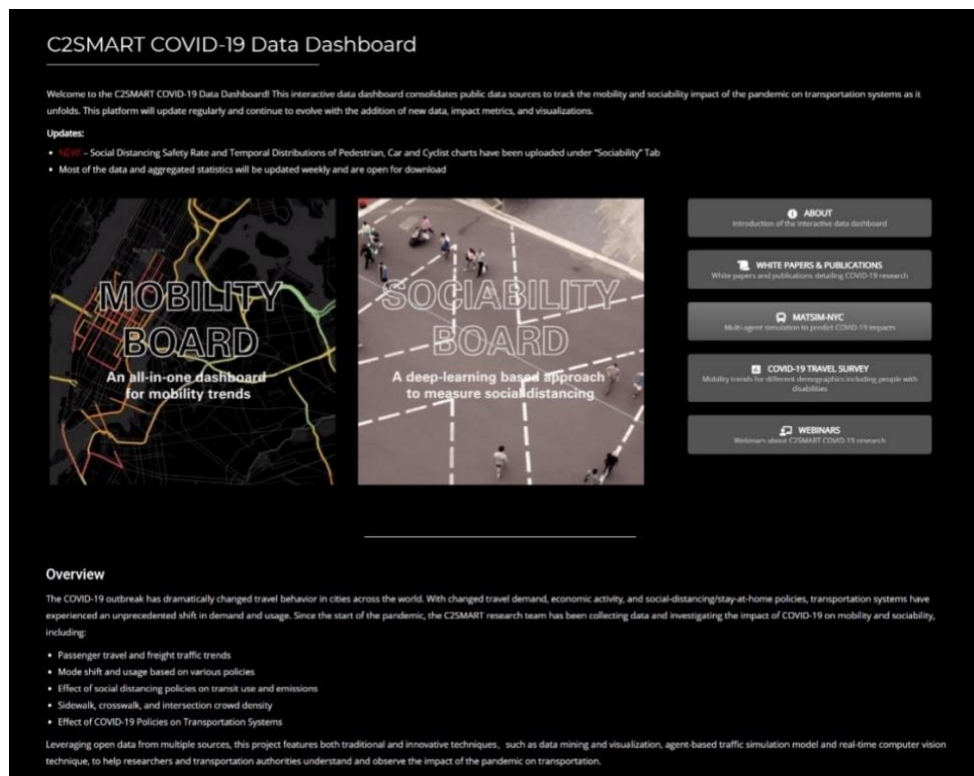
C2SMART COVID-19 Data Dashboard

Welcome to the C2SMART COVID-19 Data Dashboard! This interactive data dashboard consolidates public data sources to track the mobility and sociability impact of the pandemic on transportation systems as it unfolds. This platform will update regularly and continue to evolve with the addition of new data, impact metrics, and visualizations.

Updates:

- NEW! - Social Distancing Safety Rate and Temporal Distributions of Pedestrian, Car and Cyclist charts have been uploaded under "Sociability" Tab
- Most of the data and aggregated statistics will be updated weekly and are open for download

MOBILITY BOARD
An all-in-one dashboard for mobility trends

SOCIABILITY BOARD
A deep-learning based approach to measure social distancing

ABOUT
Introduction of the interactive data dashboard

WHITE PAPERS & PUBLICATIONS
White papers and publications detailing COVID-19 research

MATSIM-NYC
Multi-agent simulation to predict COVID-19 impacts

COVID-19 TRAVEL SURVEY
Mobility trends for different demographics including people with disabilities

WEBINARS
Webinars about C2SMART COVID-19 research

Overview

The COVID-19 outbreak has dramatically changed travel behavior in cities across the world. With changed travel demand, economic activity, and social-distancing/stay-at-home policies, transportation systems have experienced an unprecedented shift in demand and usage. Since the start of the pandemic, the C2SMART research team has been collecting data and investigating the impact of COVID-19 on mobility and sociability, including:

- Passenger travel and freight traffic trends
- Mode shift and usage based on various policies
- Effect of social distancing policies on transit use and emissions
- Sidewalk, crosswalk, and intersection crowd density
- Effect of COVID-19 Policies on Transportation Systems

Leveraging open data from multiple sources, this project features both traditional and innovative techniques, such as data mining and visualization, agent-based traffic simulation model and real-time computer vision technique, to help researchers and transportation authorities understand and observe the impact of the pandemic on transportation.